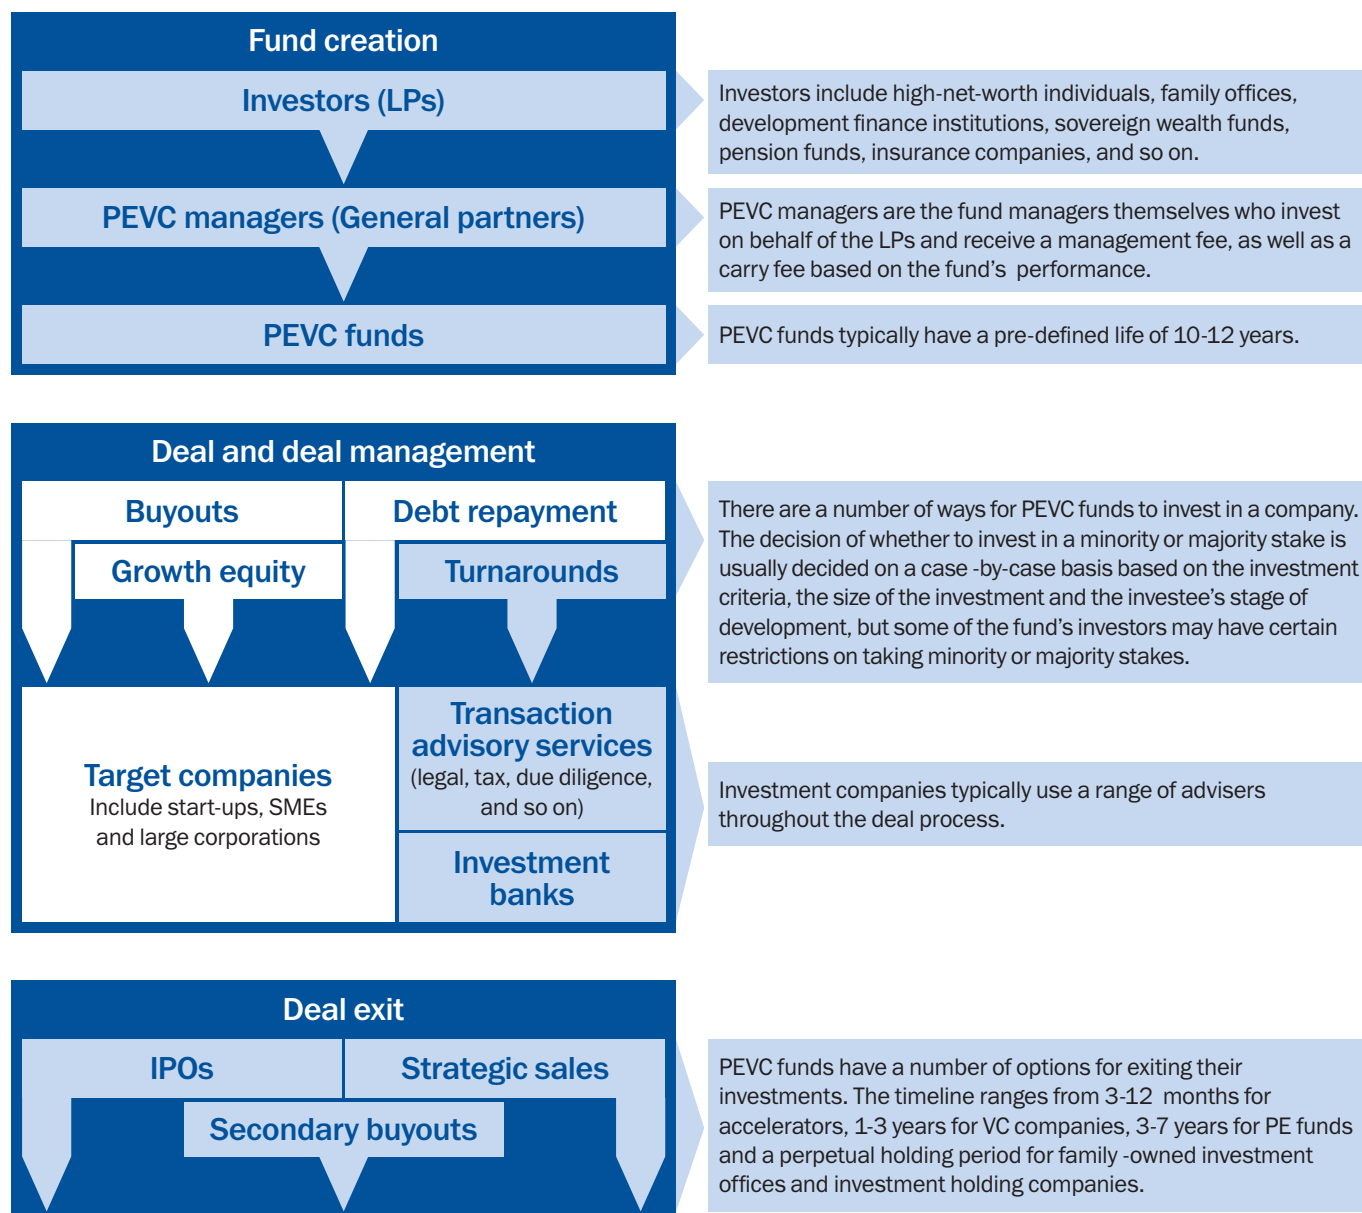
Fund creation

Investors (LPs)

Investors include high-net-worth individuals, family offices, development finance institutions, sovereign wealth funds, pension funds, insurance companies, and so on.

PEVC managers (General partners)

PEVC managers are the fund managers themselves who invest on behalf of the LPs and receive a management fee, as well as a carry fee based on the fund's performance.

PEVC funds

PEVC funds typically have a pre-defined life of 10-12 years.

Deal and deal management

Buyouts

Debt repayment

Growth equity

Turnarounds

There are a number of ways for PEVC funds to invest in a company. The decision of whether to invest in a minority or majority stake is usually decided on a case -by-case basis based on the investment criteria, the size of the investment and the investee's stage of development, but some of the fund's investors may have certain restrictions on taking minority or majority stakes.

Target companies
Include start-ups, SMEs and large corporations

Transaction advisory services
(legal, tax, due diligence, and so on)

Investment banks

Investment companies typically use a range of advisers throughout the deal process.

Deal exit

IPOs

Strategic sales

Secondary buyouts

PEVC funds have a number of options for exiting their investments. The timeline ranges from 3-12 months for accelerators, 1-3 years for VC companies, 3-7 years for PE funds and a perpetual holding period for family -owned investment offices and investment holding companies.